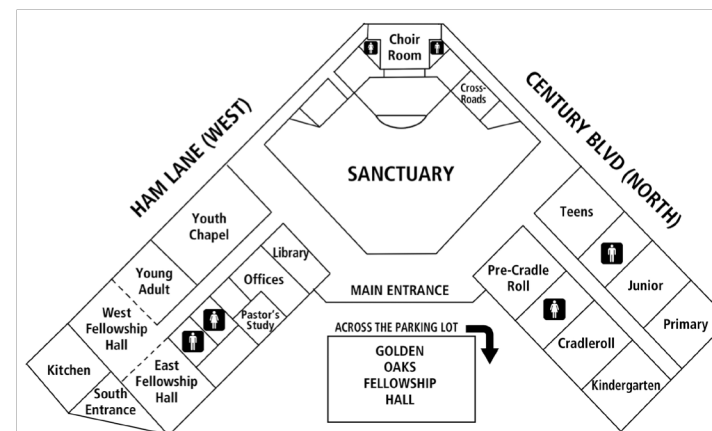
Choir Room

Cross-Roads

HAM LANE (WEST)

CENTURY BLVD (NORTH)

SANCTUARY

Youth Chapel

Library

Young Adult

Offices

West Fellowship Hall

Pastor's Study

Kitchen

East Fellowship Hall

South Entrance

MAIN ENTRANCE

ACROSS THE PARKING LOT

GOLDEN OAKS FELLOWSHIP HALL

Teens

Pre-Cradle Roll

Junior

Primary

Cradleroll

Kindergarten